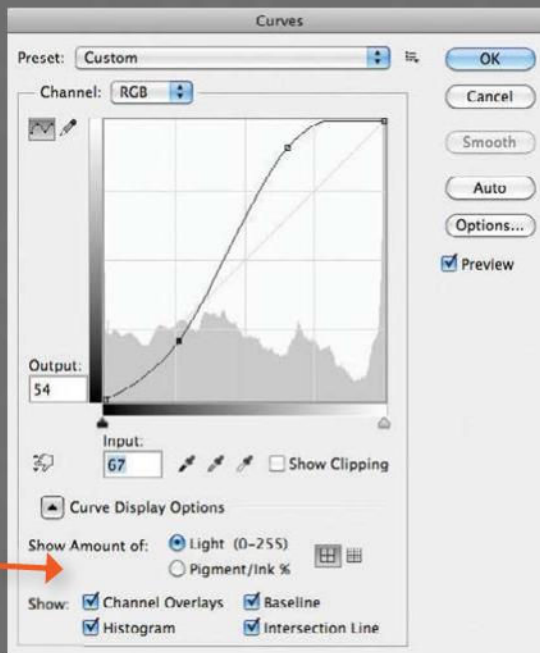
Curves

Preset: Custom

OK

Channel: RGB

Cancel

Smooth

Auto

Options...

Preview

Output:
54

Input:
67

Show Clipping

Curve Display Options

Show Amount of: Light (0-255)
Pigment/Ink %

Show: Channel Overlays Baseline
Histogram Intersection Line